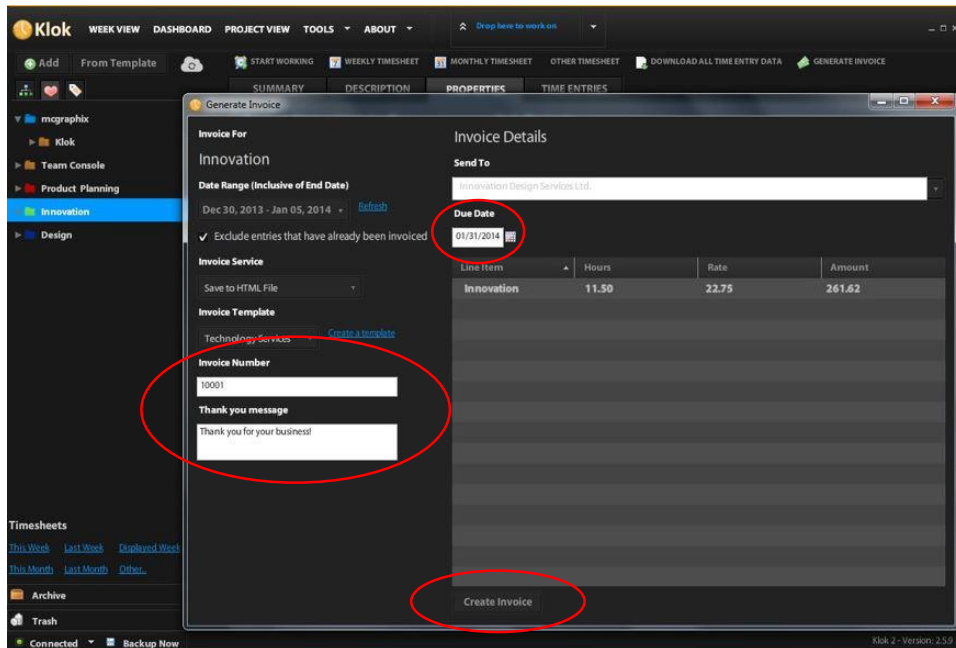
Klok WEEK VIEW DASHBOARD PROJECT VIEW TOOLS ABOUT Drop here to work on

Add From Template START WORKING WEEKLY TIMESHEET MONTHLY TIMESHEET OTHER TIMESHEET DOWNLOAD ALL TIME ENTRY DATA GENERATE INVOICE

SUMMARY DESCRIPTION PROPERTIES TIME ENTRIES

mcgraphix
Klok
Team Console
Product Planning
Innovation
Design

Generate Invoice

Invoice For
Innovation

Date Range (Inclusive of End Date)
Dec 30, 2013 - Jan 05, 2014 Refresh

✓ Exclude entries that have already been invoiced

Invoice Service
Save to HTML File

Invoice Template
Technology Services Create a template

Invoice Number
10001

Thank you message
Thank you for your business!

Invoice Details

Send To
Innovation Design Services Ltd.

Due Date
01/31/2014

| Line Item | Hours | Rate | Amount |
|---|---|---|---|
| Innovation | 11.50 | 22.75 | 261.62 |

Create Invoice

Timesheets
This Week Last Week Displayed Week
This Month Last Month Other...

Archive
Trash
Connected Backup Now
Klok 2 - Version: 2.5.9